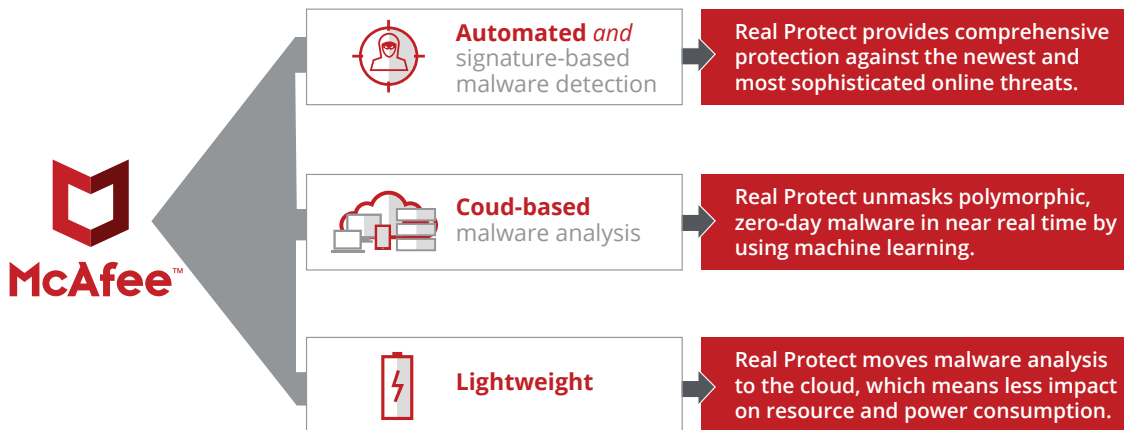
McAfee™

Automated *and* signature-based malware detection

Real Protect provides comprehensive protection against the newest and most sophisticated online threats.

Coud-based malware analysis

Real Protect unmasks polymorphic, zero-day malware in near real time by using machine learning.

Lightweight

Real Protect moves malware analysis to the cloud, which means less impact on resource and power consumption.